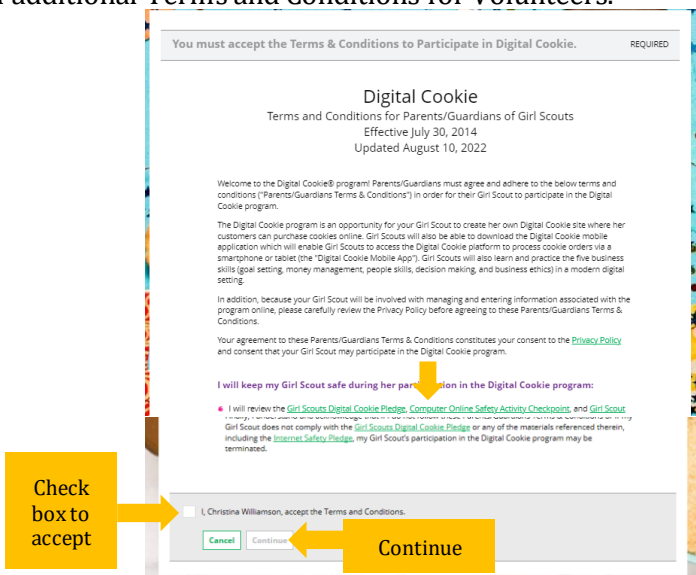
additional Terms and Conditions for Volunteers.

You must accept the Terms & Conditions to Participate in Digital Cookie.

REQUIRED

Digital Cookie

Terms and Conditions for Parents/Guardians of Girl Scouts

Effective July 30, 2014

Updated August 10, 2022

Welcome to the Digital Cookie® program! Parents/Guardians must agree and adhere to the below terms and conditions ("Parents/Guardians Terms & Conditions") in order for their Girl Scout to participate in the Digital Cookie program.

The Digital Cookie program is an opportunity for your Girl Scout to create her own Digital Cookie site where her customers can purchase cookies online. Girl Scouts will also be able to download the Digital Cookie mobile application which will enable Girl Scouts to access the Digital Cookie platform to process cookie orders via a smartphone or tablet (the "Digital Cookie Mobile App"). Girl Scouts will also learn and practice the five business skills (goal setting, money management, people skills, decision making, and business ethics) in a modern digital setting.

In addition, because your Girl Scout will be involved with managing and entering information associated with the program online, please carefully review the Privacy Policy before agreeing to these Parents/Guardians Terms & Conditions.

Your agreement to these Parents/Guardians Terms & Conditions constitutes your consent to the Privacy Policy and consent that your Girl Scout may participate in the Digital Cookie program.

I will keep my Girl Scout safe during her par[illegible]ion in the Digital Cookie program:

I will review the Girl Scouts Digital Cookie Pledge, Computer Online Safety Activity Checkpoint, and Girl Scout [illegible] Girl Scout does not comply with the Girl Scouts Digital Cookie Pledge or any of the materials referenced therein, including the Internet Safety Pledge, my Girl Scout's participation in the Digital Cookie program may be terminated.

Check box to accept

I, Christina Williamson, accept the Terms and Conditions.

Cancel

Continue

Continue